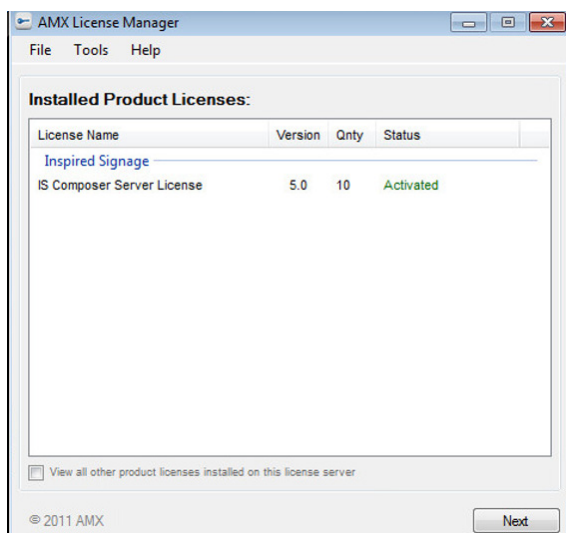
AMX License Manager

File Tools Help

Installed Product Licenses:

| License Name | Version | Qnty | Status |
|---|---|---|---|
| Inspired Signage | | | |
| IS Composer Server License | 5.0 | 10 | Activated |

View all other product licenses installed on this license server

© 2011 AMX

Next